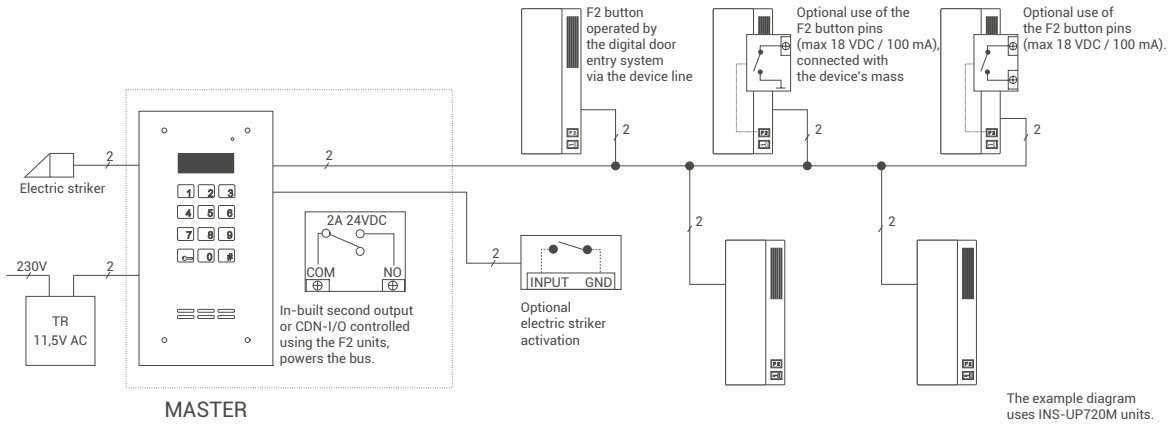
F2 button operated by the digital door entry system via the device line

Optional use of the F2 button pins (max 18 VDC / 100 mA), connected with the device's mass

Optional use of the F2 button pins (max 18 VDC / 100 mA).

2

2

2

2

2

Electric striker

1 2 3
4 5 6
7 8 9
0 #

2A 24VDC

COM NO

2

INPUT GND

2

2

230V

2

TR
11,5V AC

In-built second output or CDN-I/O controlled using the F2 units, powers the bus.

Optional electric striker activation

MASTER

The example diagram uses INS-UP720M units.